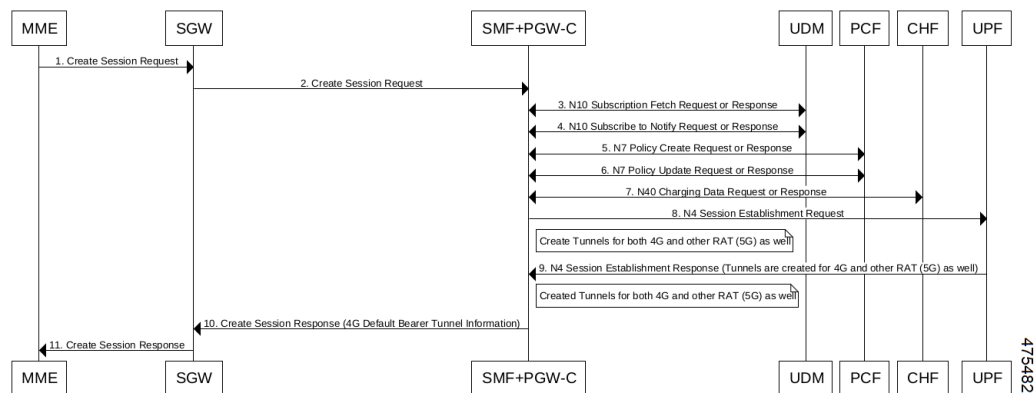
MME SGW SMF+PGW-C UDM PCF CHF UPF

1. Create Session Request

2. Create Session Request

3. N10 Subscription Fetch Request or Response

4. N10 Subscribe to Notify Request or Response

5. N7 Policy Create Request or Response

6. N7 Policy Update Request or Response

7. N40 Charging Data Request or Response

8. N4 Session Establishment Request

Create Tunnels for both 4G and other RAT (5G) as well

9. N4 Session Establishment Response (Tunnels are created for 4G and other RAT (5G) as well)

Created Tunnels for both 4G and other RAT (5G) as well

10. Create Session Response (4G Default Bearer Tunnel Information)

11. Create Session Response

MME SGW SMF+PGW-C UDM PCF CHF UPF

475482